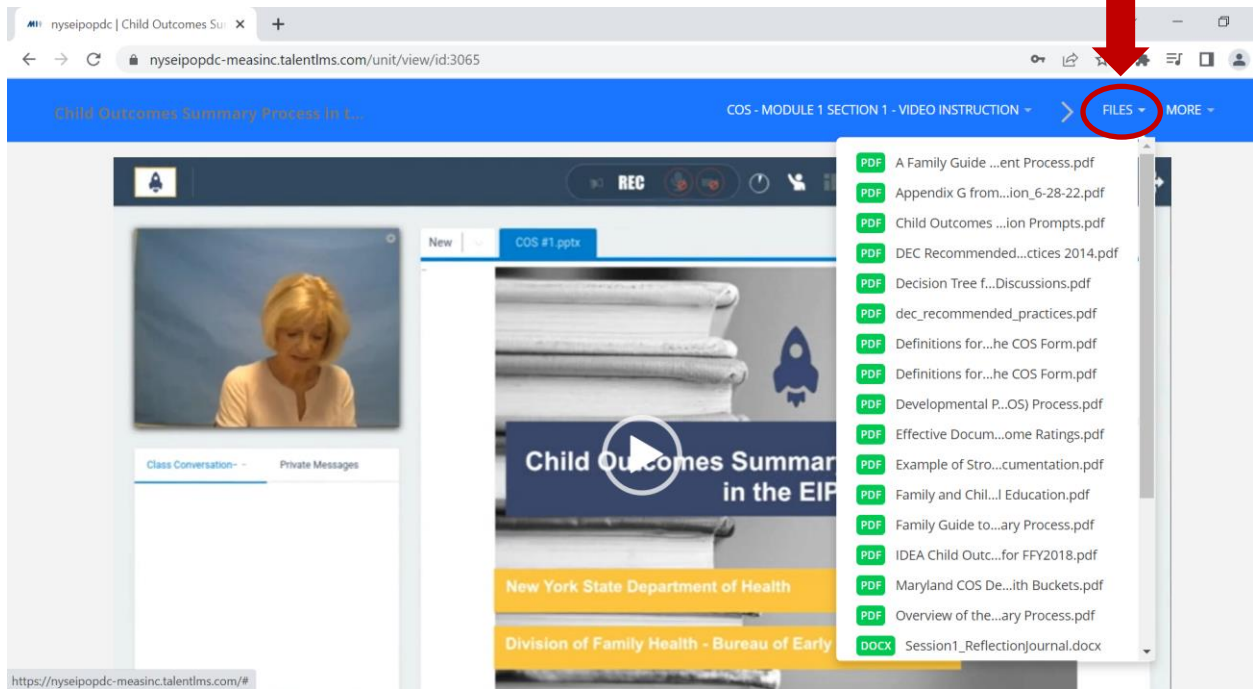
nyseipopdc | Child Outcomes Su ×

nyseipopdc-measinc.talentlms.com/unit/view/id:3065

Child Outcomes Summary Process in t...

COS - MODULE 1 SECTION 1 - VIDEO INSTRUCTION

FILES

MORE

REC

New

COS #1.pptx

Class Conversation-

Private Messages

Child Outcomes Summar
in the EIP

New York State Department of Health

Division of Family Health - Bureau of Early

PDF A Family Guide ...ent Process.pdf
PDF Appendix G from...ion_6-28-22.pdf
PDF Child Outcomes ...ion Prompts.pdf
PDF DEC Recommended...ctices 2014.pdf
PDF Decision Tree f...Discussions.pdf
PDF dec_recommended_practices.pdf
PDF Definitions for...he COS Form.pdf
PDF Definitions for...he COS Form.pdf
PDF Developmental P...OS) Process.pdf
PDF Effective Docum...ome Ratings.pdf
PDF Example of Stro...cumentation.pdf
PDF Family and Chil...l Education.pdf
PDF Family Guide to...ary Process.pdf
PDF IDEA Child Outc...for FFY2018.pdf
PDF Maryland COS De...ith Buckets.pdf
PDF Overview of the...ary Process.pdf
DOCX Session1_ReflectionJournal.docx

https://nyseipopdc-measinc.talentlms.com/#